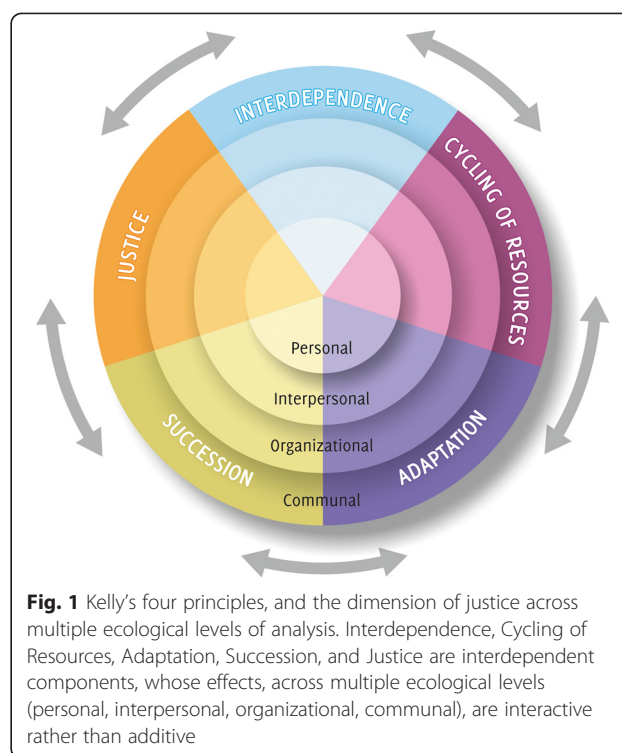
INTERDEPENDENCE

CYCLING OF RESOURCES

ADAPTATION

SUCCESSION

JUSTICE

Personal

Interpersonal

Organizational

Communal

**Fig. 1** Kelly's four principles, and the dimension of justice across multiple ecological levels of analysis. Interdependence, Cycling of Resources, Adaptation, Succession, and Justice are interdependent components, whose effects, across multiple ecological levels (personal, interpersonal, organizational, communal), are interactive rather than additive